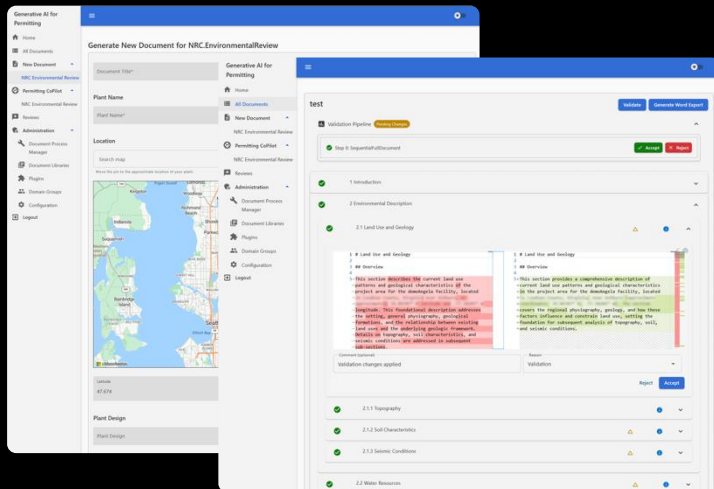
Generative AI for Permitting

Home
All Documents
New Document
NRC Environmental Review
Permitting CoPilot
NRC Environmental Review
Reviews
Administration
Document Process Manager
Document Libraries
Plugins
Domain Groups
Configuration
Logout

Generate New Document for NRC.EnvironmentalReview

Document Title*

Plant Name

Plant Name*

Location

Search map

Move the pin to the approximate location of your plant.

Latitude
47.674

Plant Design

Plant Design

Generative AI for Permitting

Home
All Documents
New Document
NRC Environmental Review
Permitting CoPilot
NRC Environmental Review
Reviews
Administration
Document Process Manager
Document Libraries
Plugins
Domain Groups
Configuration
Logout

test

Validate
Generate Word Export

Validation Pipeline Pending Changes

Step 0: SequentialFullDocument
Accept
Reject

1 Introduction

2 Environmental Description

2.1 Land Use and Geology

1 # Land Use and Geology
2
3 ## Overview
4
5 This section describes the current land use patterns and geological characteristics of the project area for the demoAegela facility, located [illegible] longitude. This foundational description addresses the setting, general physiographic, and geologic formations, and the relationship between existing land uses and the underlying geologic framework. Details on topography, soil characteristics, and seismic conditions are addressed in subsequent sub-sections.

1 # Land Use and Geology
2
3 ## Overview
4
5 This section provides a comprehensive description of current land use patterns and geological characteristics in the project area for the demoAegela facility, located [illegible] covers the regional physiography, geology, and how these factors influence and constrain land use, setting the foundation for subsequent analysis of topography, soil, and seismic conditions.

Comment (optional)
Validation changes applied

Reason
Validation

Reject
Accept

2.1.1 Topography

2.1.2 Soil Characteristics

2.1.3 Seismic Conditions

2.2 Water Resources